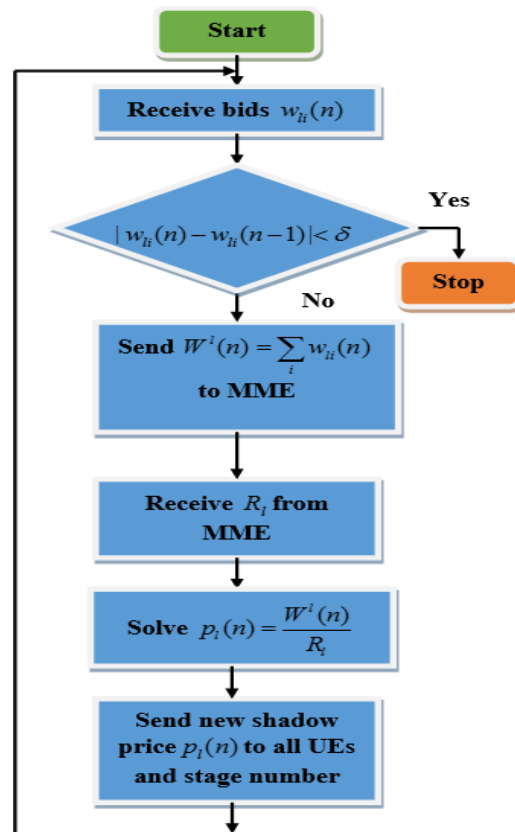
Start

Receive bids $w_{li}(n)$

$|w_{li}(n) - w_{li}(n-1)| < \delta$

Yes

Stop

No

Send $W^l(n) = \sum_i w_{li}(n)$ to MME

Receive $R_l$ from MME

Solve $p_l(n) = \frac{W^l(n)}{R_l}$

Send new shadow price $p_l(n)$ to all UEs and stage number